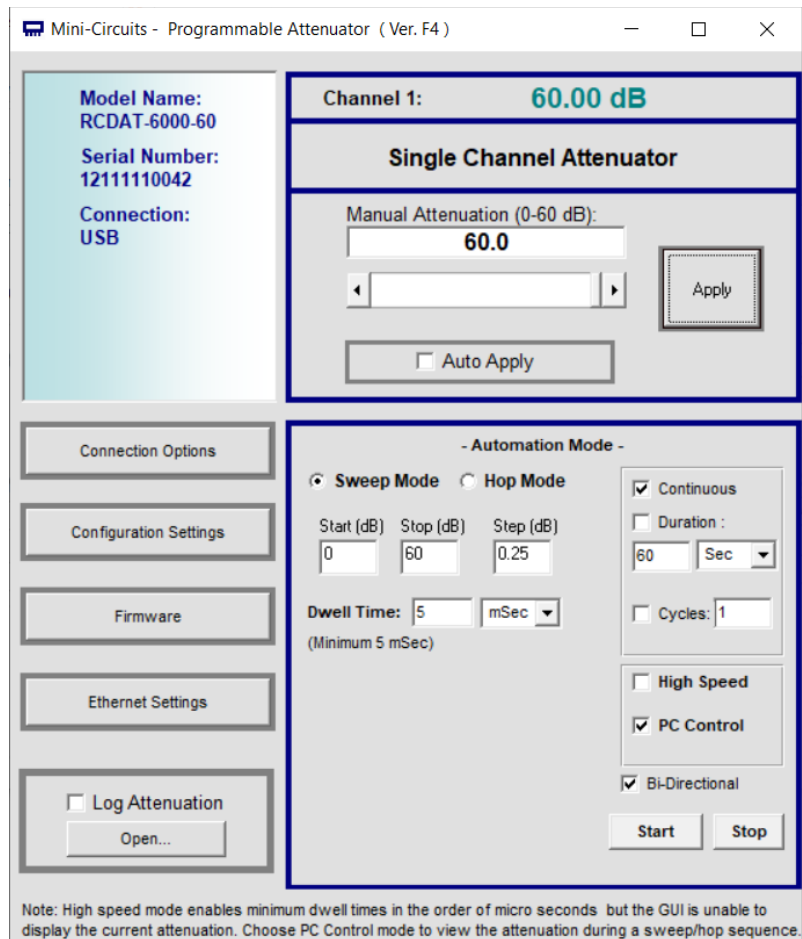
Mini-Circuits - Programmable Attenuator ( Ver. F4 )

Model Name:
RCDAT-6000-60
Serial Number:
12111110042
Connection:
USB

Channel 1: 60.00 dB

Single Channel Attenuator

Manual Attenuation (0-60 dB):
60.0

Apply

Auto Apply

Connection Options

Configuration Settings

Firmware

Ethernet Settings

Log Attenuation
Open...

- Automation Mode -

Sweep Mode
Hop Mode

Start (dB) Stop (dB) Step (dB)
0 60 0.25

Dwell Time: 5 mSec
(Minimum 5 mSec)

Continuous
Duration :
60 Sec
Cycles: 1

High Speed
PC Control

Bi-Directional

Start
Stop

Note: High speed mode enables minimum dwell times in the order of micro seconds but the GUI is unable to display the current attenuation. Choose PC Control mode to view the attenuation during a sweep/hop sequence.